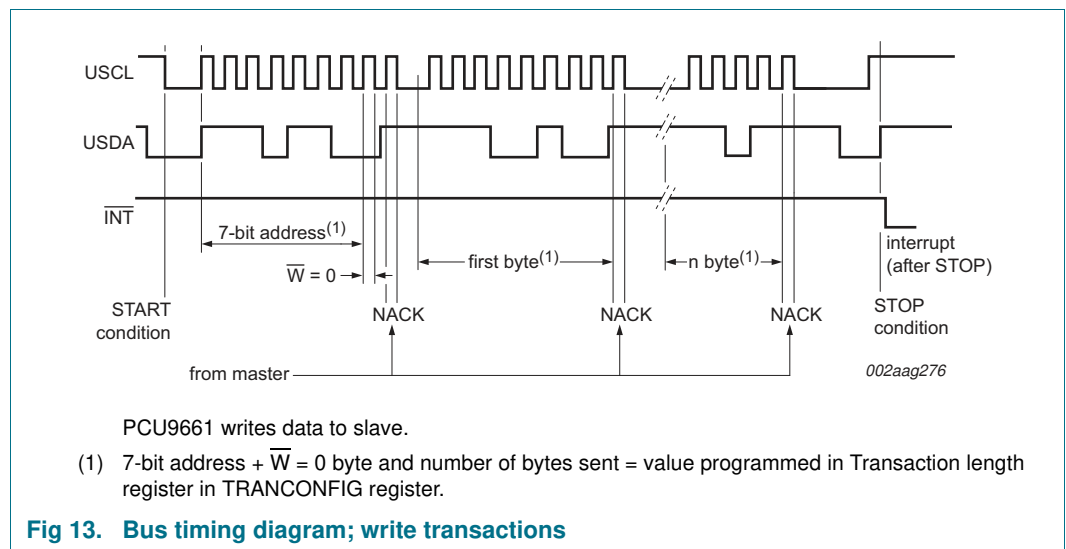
USCL

USDA

$\overline{INT}$

7-bit address$^{(1)}$

$\overline{W}$ = 0

first byte$^{(1)}$

n byte$^{(1)}$

interrupt (after STOP)

START condition

NACK

NACK

NACK

STOP condition

from master

002aag276

PCU9661 writes data to slave.

(1) 7-bit address + $\overline{W}$ = 0 byte and number of bytes sent = value programmed in Transaction length register in TRANCONFIG register.

Fig 13. Bus timing diagram; write transactions